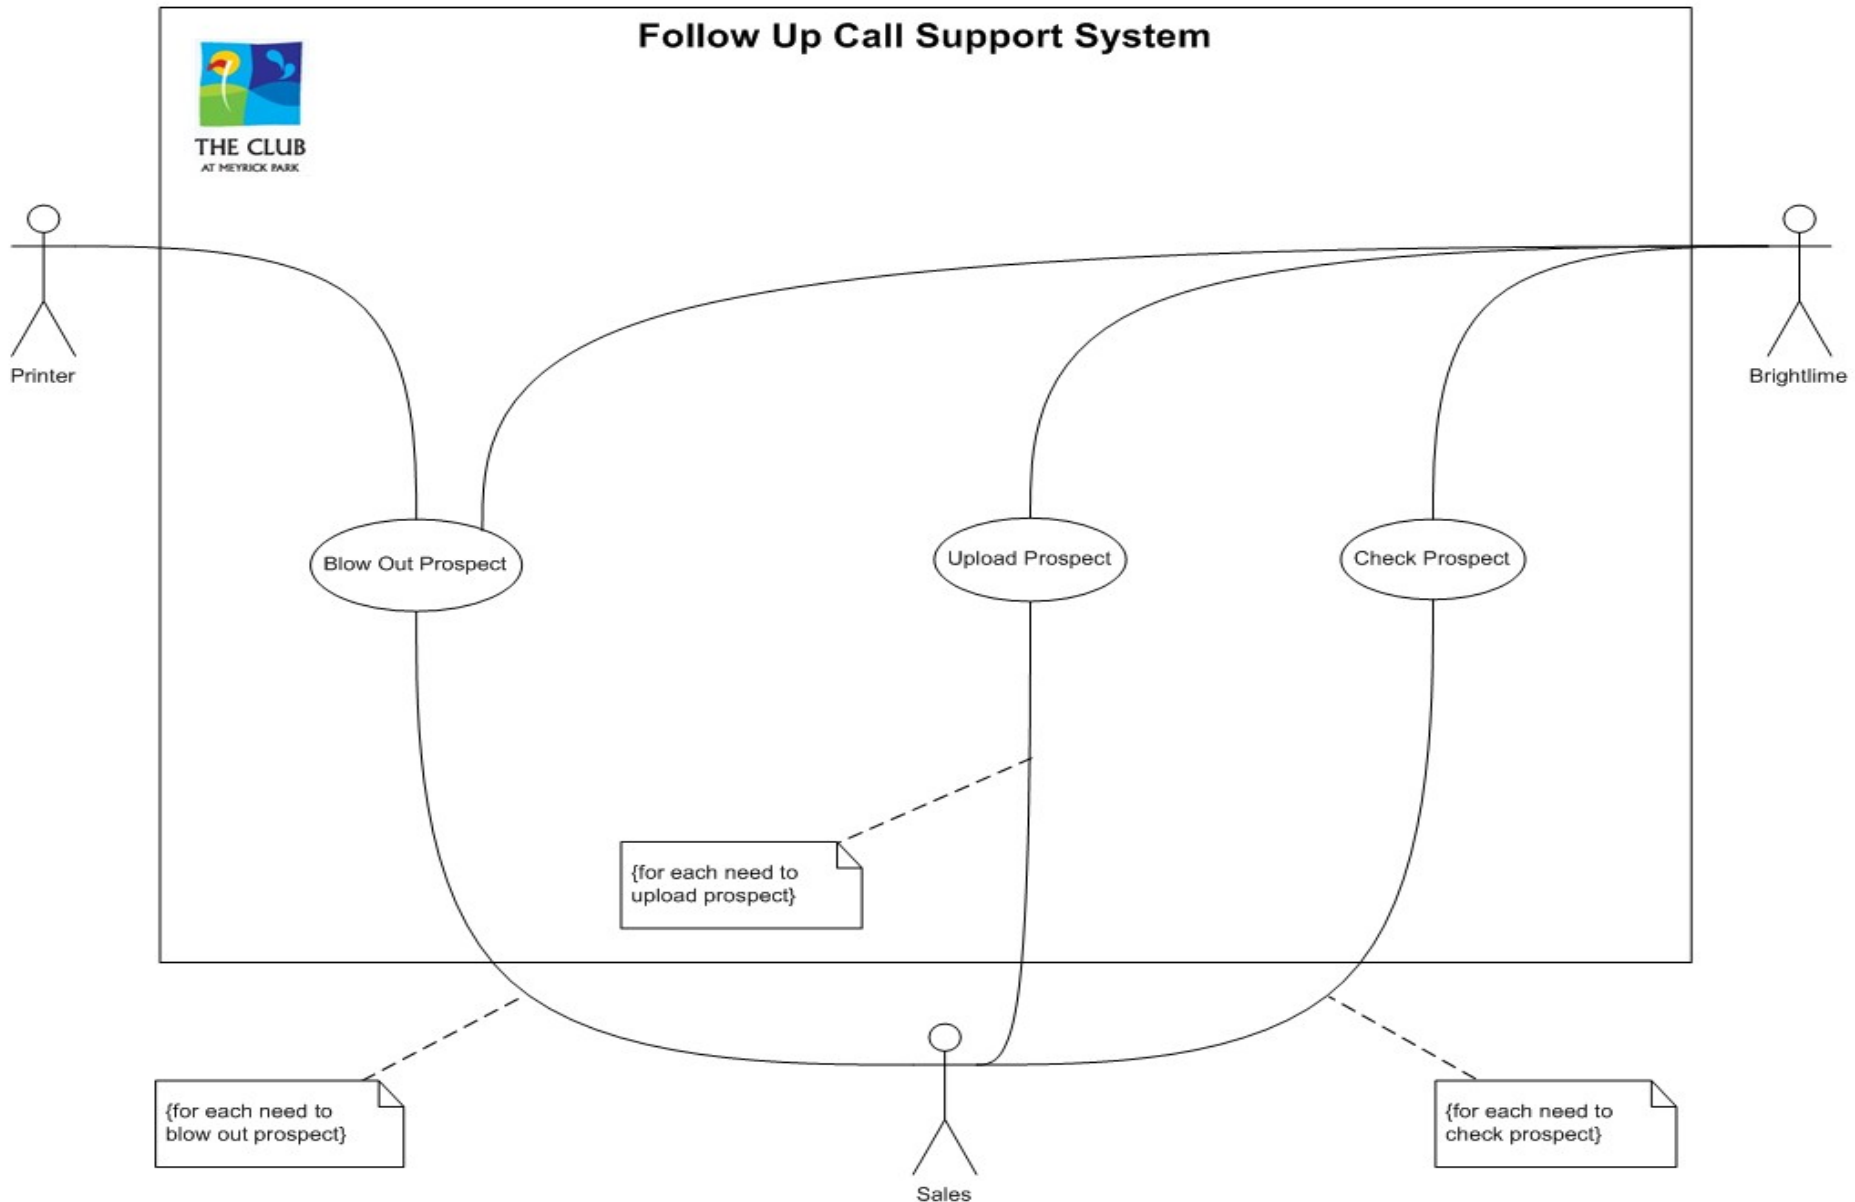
Follow Up Call Support System

THE CLUB
AT MEYRICK PARK

Printer

Brightlime

Blow Out Prospect

Upload Prospect

Check Prospect

{for each need to upload prospect}

{for each need to blow out prospect}

Sales

{for each need to check prospect}